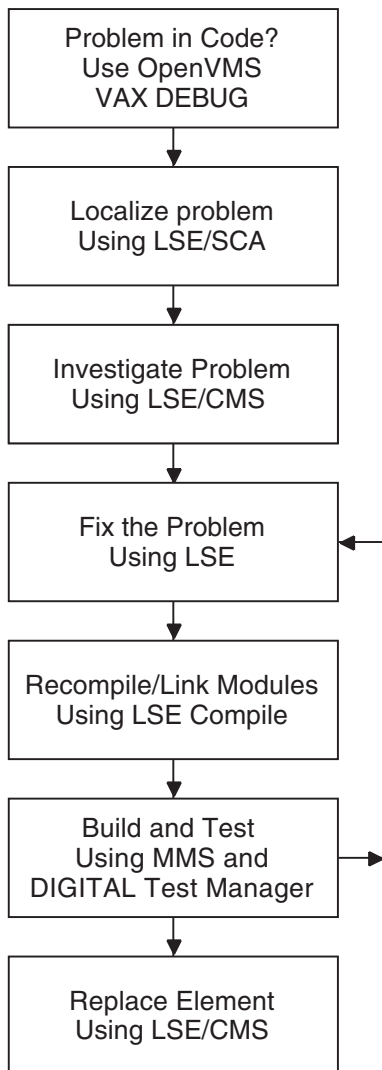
Problem in Code?
Use OpenVMS
VAX DEBUG

Localize problem
Using LSE/SCA

Investigate Problem
Using LSE/CMS

Fix the Problem
Using LSE

Recompile/Link Modules
Using LSE Compile

Build and Test
Using MMS and
DIGITAL Test Manager

Replace Element
Using LSE/CMS